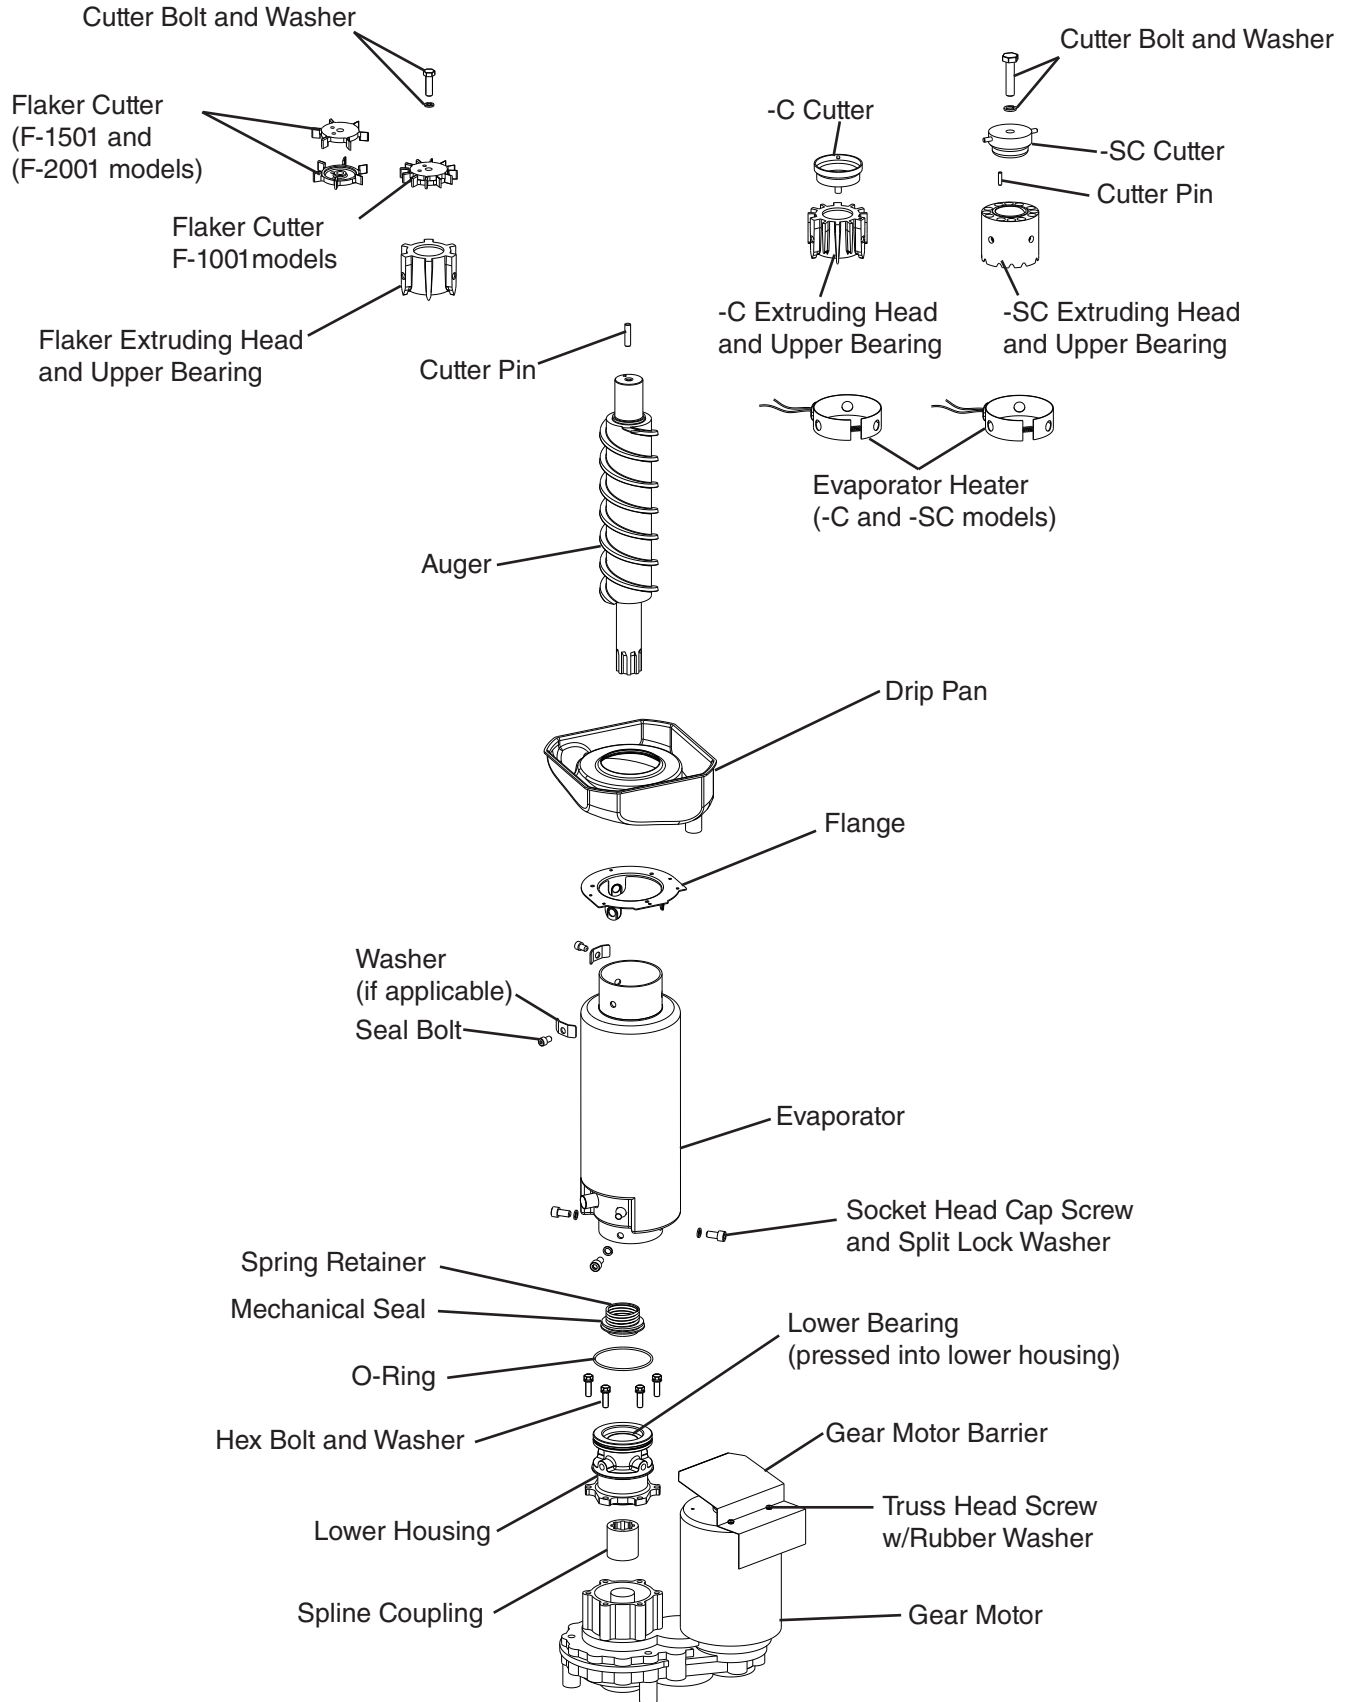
Cutter Bolt and Washer

Flaker Cutter (F-1501 and (F-2001 models)

Flaker Cutter F-1001models

Flaker Extruding Head and Upper Bearing

Cutter Pin

-C Cutter

-C Extruding Head and Upper Bearing

Cutter Bolt and Washer

-SC Cutter

Cutter Pin

-SC Extruding Head and Upper Bearing

Evaporator Heater (-C and -SC models)

Auger

Drip Pan

Flange

Washer (if applicable)

Seal Bolt

Evaporator

Socket Head Cap Screw and Split Lock Washer

Spring Retainer

Mechanical Seal

O-Ring

Hex Bolt and Washer

Lower Bearing (pressed into lower housing)

Gear Motor Barrier

Truss Head Screw w/Rubber Washer

Lower Housing

Spline Coupling

Gear Motor